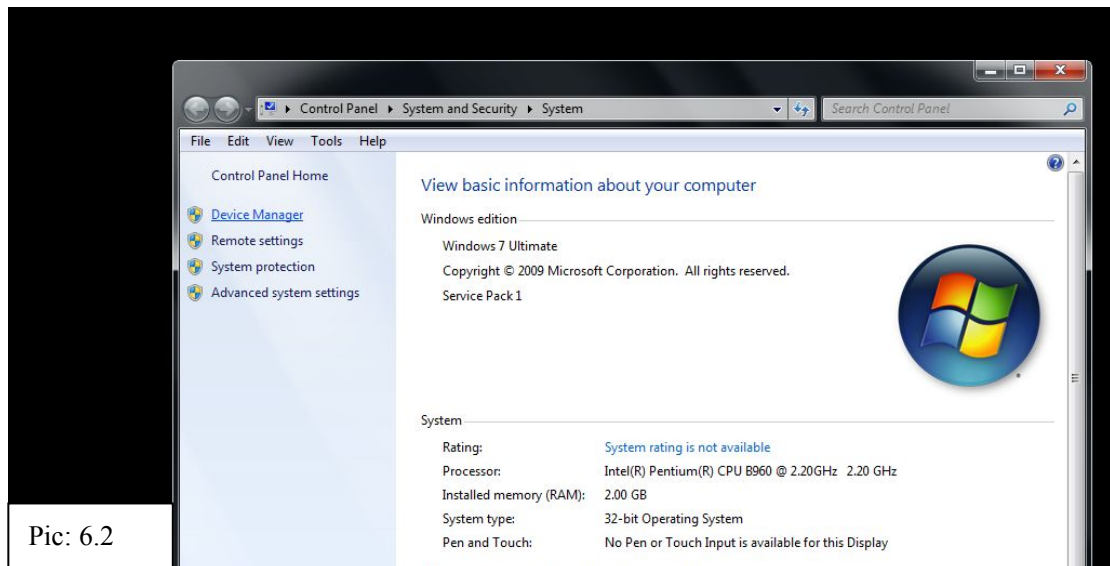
Control Panel ▸ System and Security ▸ System

Search Control Panel

File Edit View Tools Help

Control Panel Home

Device Manager

Remote settings

System protection

Advanced system settings

View basic information about your computer

Windows edition

Windows 7 Ultimate

Copyright © 2009 Microsoft Corporation. All rights reserved.

Service Pack 1

System

| | |
|---|---|
| Rating: | System rating is not available |
| Processor: | Intel(R) Pentium(R) CPU B960 @ 2.20GHz 2.20 GHz |
| Installed memory (RAM): | 2.00 GB |
| System type: | 32-bit Operating System |
| Pen and Touch: | No Pen or Touch Input is available for this Display |

Pic: 6.2